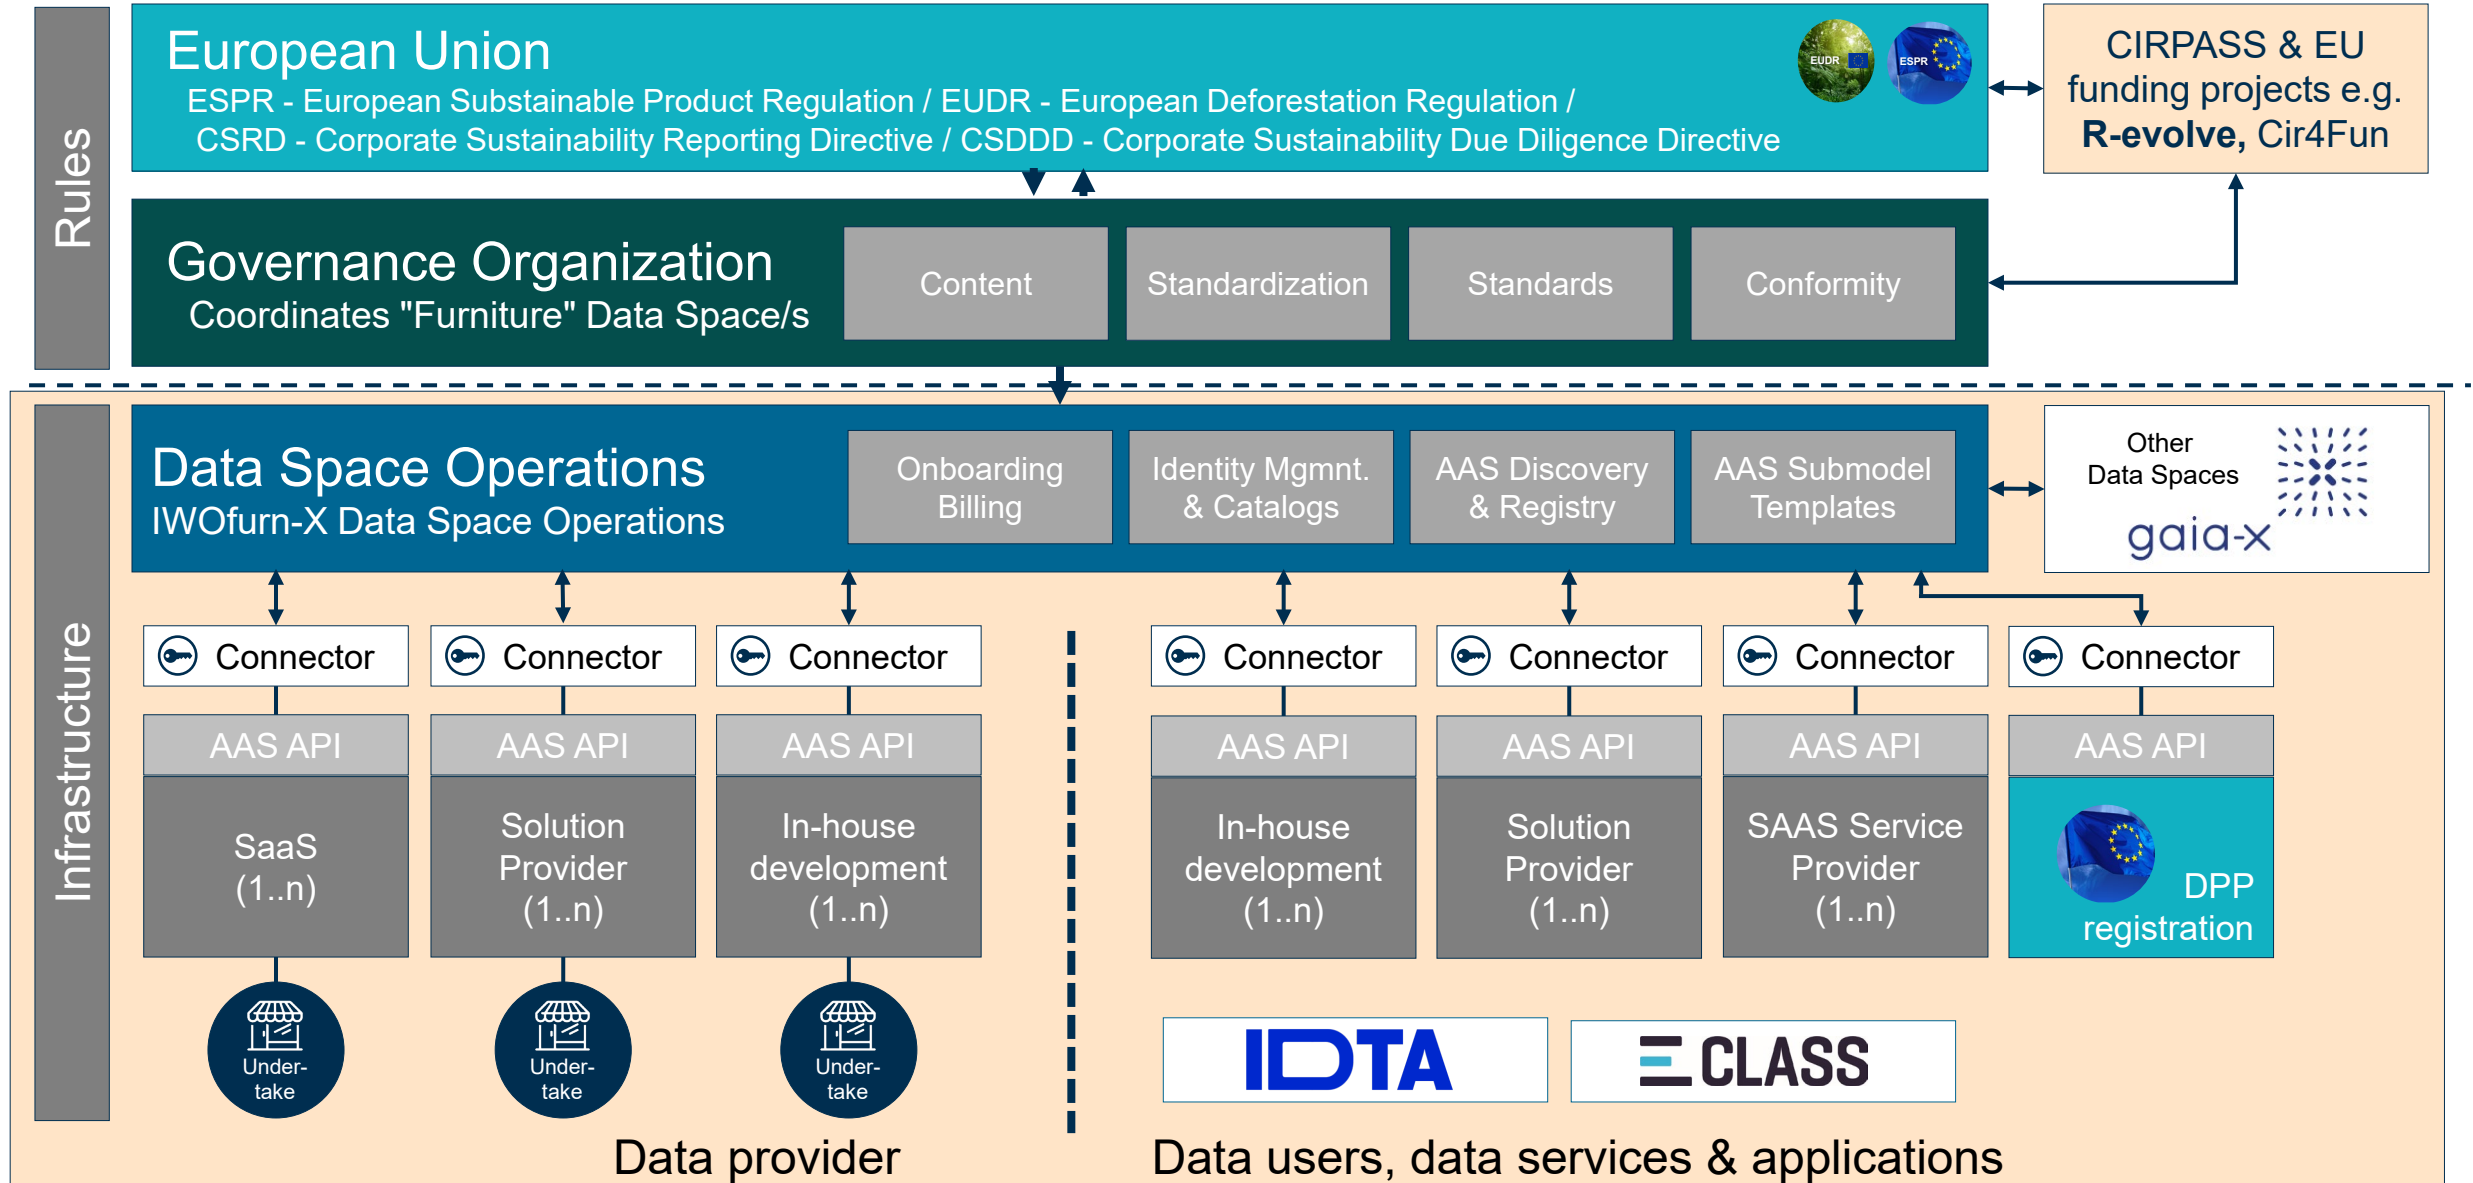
Rules

European Union
ESPR - European Substainable Product Regulation / EUDR - European Deforestation Regulation /
CSRD - Corporate Sustainability Reporting Directive / CSDDD - Corporate Sustainability Due Diligence Directive

EUDR ESPR

CIRPASS & EU funding projects e.g. R-evolve, Cir4Fun

Governance Organization
Coordinates "Furniture" Data Space/s

Content | Standardization | Standards | Conformity

Infrastructure

Data Space Operations
IWOfurn-X Data Space Operations

Onboarding Billing | Identity Mgmnt. & Catalogs | AAS Discovery & Registry | AAS Submodel Templates

Other Data Spaces
gaia-x

Connector
AAS API
SaaS (1..n)
Under-take

Connector
AAS API
Solution Provider (1..n)
Under-take

Connector
AAS API
In-house development (1..n)
Under-take

Connector
AAS API
In-house development (1..n)

Connector
AAS API
Solution Provider (1..n)

Connector
AAS API
SAAS Service Provider (1..n)

Connector
AAS API
DPP registration

IDTA
ECLASS

Data provider
Data users, data services & applications